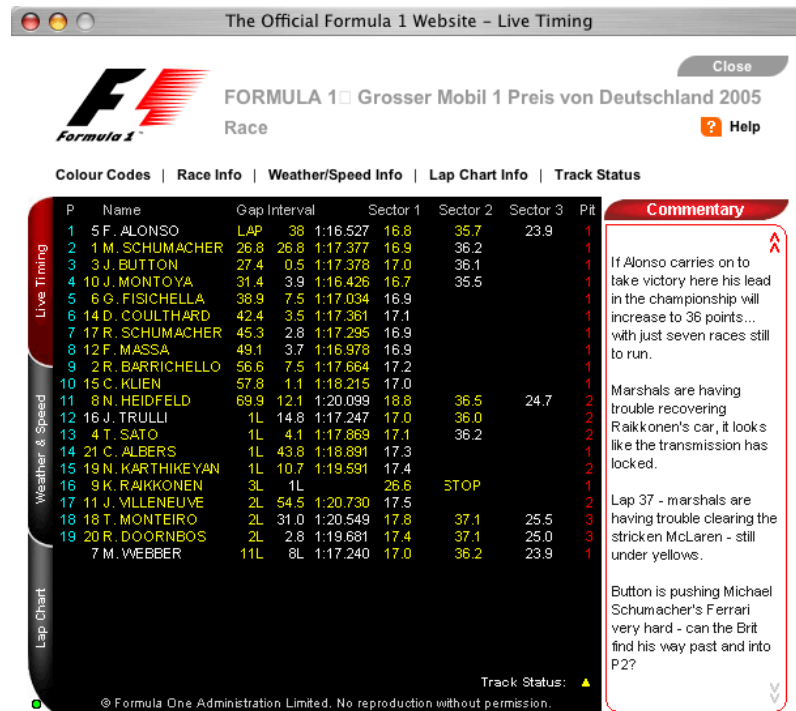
The Official Formula 1 Website - Live Timing

Close

Formula 1

FORMULA 1□ Grosser Mobil 1 Preis von Deutschland 2005

Race

? Help

Colour Codes | Race Info | Weather/Speed Info | Lap Chart Info | Track Status

Live Timing

Weather & Speed

Lap Chart

| P | | Name | Gap | Interval | | Sector 1 | Sector 2 | Sector 3 | Pit |
|---|---|---|---|---|---|---|---|---|---|
| 1 | 5 | F. ALONSO | LAP | 38 | 1:16.527 | 16.8 | 35.7 | 23.9 | 1 |
| 2 | 1 | M. SCHUMACHER | 26.8 | 26.8 | 1:17.377 | 16.9 | 36.2 | | 1 |
| 3 | 3 | J. BUTTON | 27.4 | 0.5 | 1:17.378 | 17.0 | 36.1 | | 1 |
| 4 | 10 | J. MONTOYA | 31.4 | 3.9 | 1:16.426 | 16.7 | 35.5 | | 1 |
| 5 | 6 | G. FISICHELLA | 38.9 | 7.5 | 1:17.034 | 16.9 | | | 1 |
| 6 | 14 | D. COULTHARD | 42.4 | 3.5 | 1:17.361 | 17.1 | | | 1 |
| 7 | 17 | R. SCHUMACHER | 45.3 | 2.8 | 1:17.295 | 16.9 | | | 1 |
| 8 | 12 | F. MASSA | 49.1 | 3.7 | 1:16.978 | 16.9 | | | 1 |
| 9 | 2 | R. BARRICHELLO | 56.6 | 7.5 | 1:17.664 | 17.2 | | | 1 |
| 10 | 15 | C. KLIEN | 57.8 | 1.1 | 1:18.215 | 17.0 | | | 1 |
| 11 | 8 | N. HEIDFELD | 69.9 | 12.1 | 1:20.099 | 18.8 | 36.5 | 24.7 | 2 |
| 12 | 16 | J. TRULLI | 1L | 14.8 | 1:17.247 | 17.0 | 36.0 | | 2 |
| 13 | 4 | T. SATO | 1L | 4.1 | 1:17.869 | 17.1 | 36.2 | | 2 |
| 14 | 21 | C. ALBERS | 1L | 43.8 | 1:18.891 | 17.3 | | | 1 |
| 15 | 19 | N. KARTHIKEYAN | 1L | 10.7 | 1:19.591 | 17.4 | | | 2 |
| 16 | 9 | K. RAIKKONEN | 3L | 1L | | 26.6 | STOP | | 1 |
| 17 | 11 | J. VILLENEUVE | 2L | 54.5 | 1:20.730 | 17.5 | | | 2 |
| 18 | 18 | T. MONTEIRO | 2L | 31.0 | 1:20.549 | 17.8 | 37.1 | 25.5 | 3 |
| 19 | 20 | R. DOORNBOS | 2L | 2.8 | 1:19.681 | 17.4 | 37.1 | 25.0 | 3 |
| | 7 | M. WEBBER | 11L | 8L | 1:17.240 | 17.0 | 36.2 | 23.9 | 1 |

Track Status:

© Formula One Administration Limited. No reproduction without permission.

Commentary

If Alonso carries on to take victory here his lead in the championship will increase to 36 points... with just seven races still to run.

Marshals are having trouble recovering Raikkonen's car, it looks like the transmission has locked.

Lap 37 - marshals are having trouble clearing the stricken McLaren - still under yellows.

Button is pushing Michael Schumacher's Ferrari very hard - can the Brit find his way past and into P2?